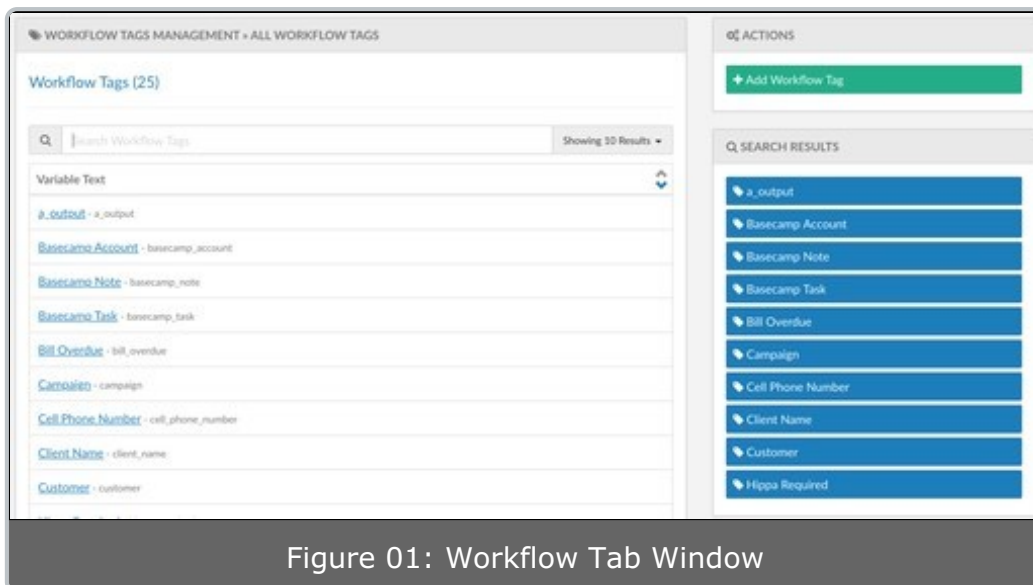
WORKFLOW TAGS MANAGEMENT » ALL WORKFLOW TAGS

Workflow Tags (25)

Search Workflow Tags

Showing 10 Results

Variable Text

a_output - a_output

Basecamp Account - basecamp_account

Basecamp Note - basecamp_note

Basecamp Task - basecamp_task

Bill Overdue - bill_overdue

Campaign - campaign

Cell Phone Number - cell_phone_number

Client Name - client_name

Customer - customer

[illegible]

ACTIONS

+ Add Workflow Tag

SEARCH RESULTS

a_output

Basecamp Account

Basecamp Note

Basecamp Task

Bill Overdue

Campaign

Cell Phone Number

Client Name

Customer

Hippa Required

Figure 01: Workflow Tab Window